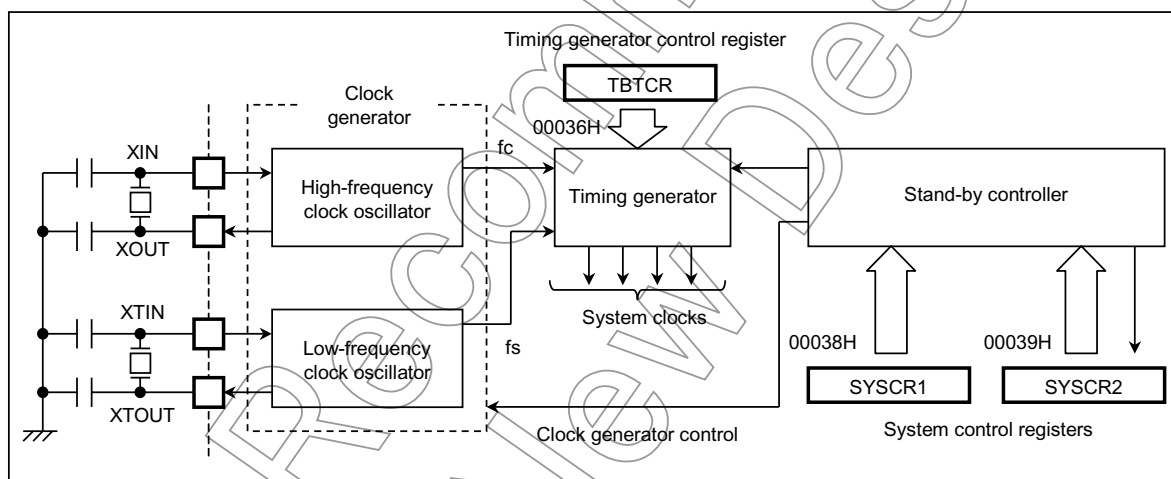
Timing generator control register

TBTCR

00036H

Clock generator

XIN

XOUT

XTIN

XTOUT

High-frequency clock oscillator

Low-frequency clock oscillator

fc

fs

Timing generator

System clocks

Stand-by controller

00038H

00039H

SYSCR1

SYSCR2

Clock generator control

System control registers